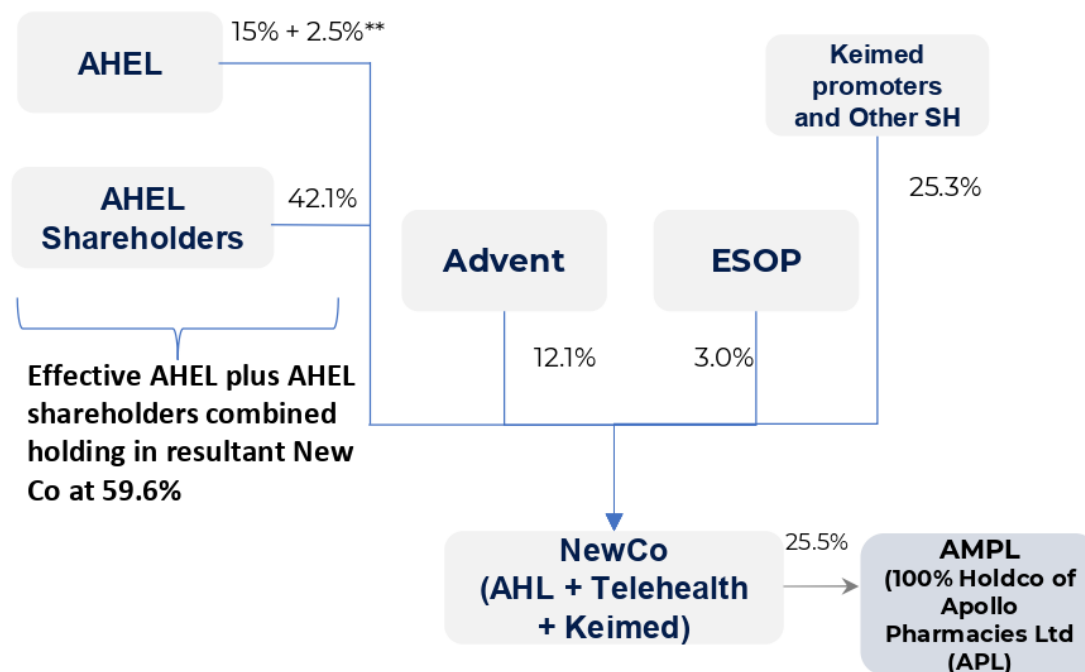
AHEL

15% + 2.5%**

AHEL Shareholders

42.1%

Effective AHEL plus AHEL shareholders combined holding in resultant New Co at 59.6%

Keimed promoters and Other SH

25.3%

Advent

12.1%

ESOP

3.0%

NewCo (AHL + Telehealth + Keimed)

25.5%

AMPL (100% Holdco of Apollo Pharmacies Ltd (APL)